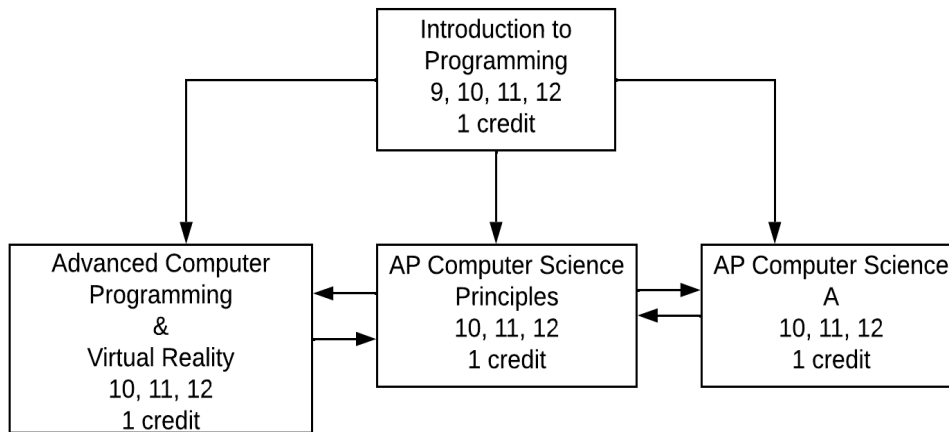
Introduction to Programming
9, 10, 11, 12
1 credit

Advanced Computer Programming
&
Virtual Reality
10, 11, 12
1 credit

AP Computer Science Principles
10, 11, 12
1 credit

AP Computer Science A
10, 11, 12
1 credit